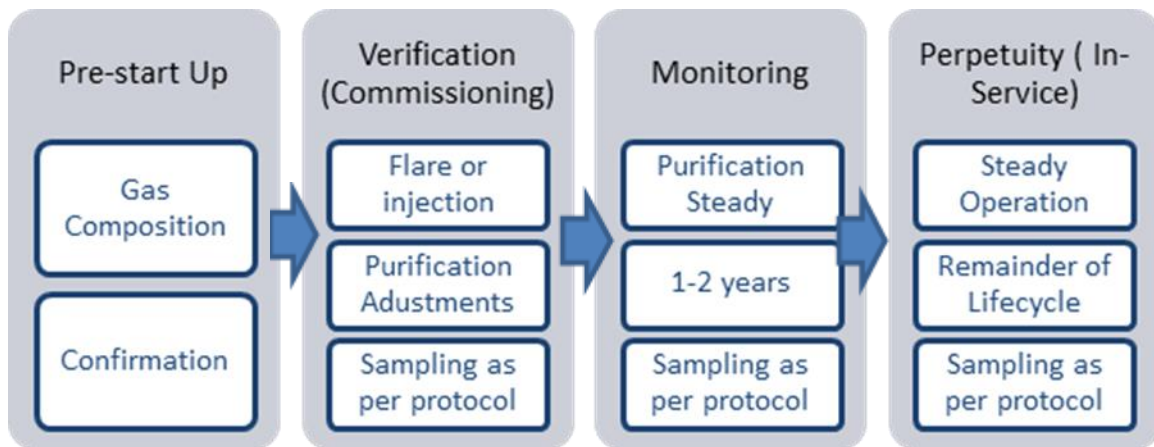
Pre-start Up

Gas Composition

Confirmation

Verification (Commissioning)

Flare or injection

Purification Adustments

Sampling as per protocol

Monitoring

Purification Steady

1-2 years

Sampling as per protocol

Perpetuity ( In-Service)

Steady Operation

Remainder of Lifecycle

Sampling as per protocol